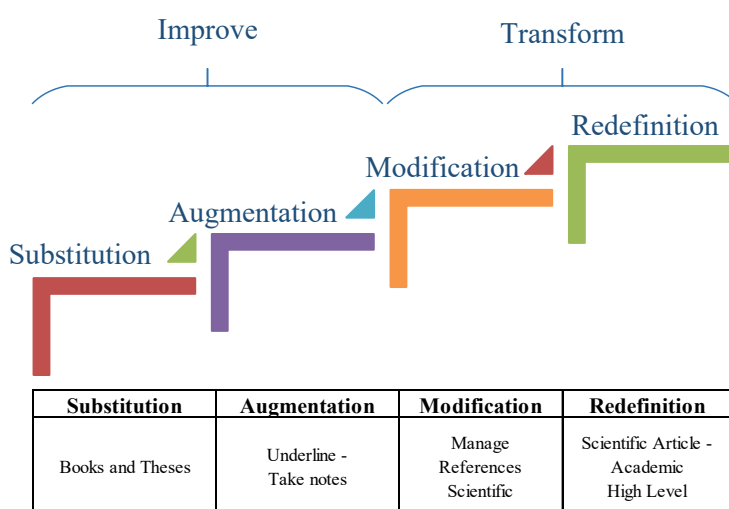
Improve

Transform

Redefinition

Modification

Augmentation

Substitution

| Substitution | Augmentation | Modification | Redefinition |
|---|---|---|---|
| Books and Theses | Underline - Take notes | Manage References Scientific | Scientific Article - Academic High Level |